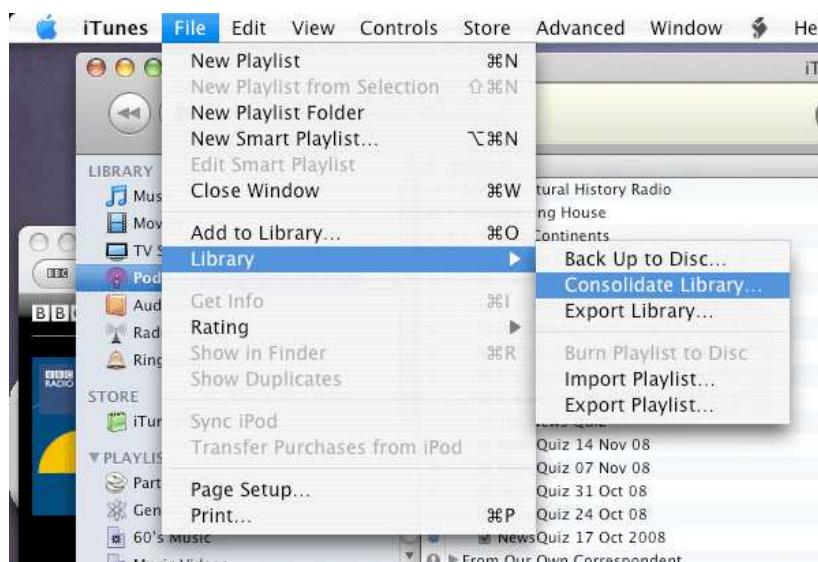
iTunes File Edit View Controls Store Advanced Window He

New Playlist ⌘N
New Playlist from Selection ⇧⌘N
New Playlist Folder
New Smart Playlist... ⌥⌘N
Edit Smart Playlist
Close Window ⌘W

Add to Library... ⌘O
Library ▶

Get Info ⌘I
Rating ▶
Show in Finder ⌘R
Show Duplicates

Sync iPod
Transfer Purchases from iPod

Page Setup...
Print... ⌘P

Back Up to Disc...
Consolidate Library...
Export Library...

Burn Playlist to Disc
Import Playlist...
Export Playlist...

iT

LIBRARY
Mus
Mov
TV S
Pod
Aud
Rad
Ring
STORE
iTur
▼PLAYLIS
Part
Gen
60's Music

BBC
B B
BBC RADIO

tural History Radio
ng House
Continents
Quiz 14 Nov 08
Quiz 07 Nov 08
Quiz 31 Oct 08
Quiz 24 Oct 08
NewsQuiz 17 Oct 2008
From Our Own Correspondent